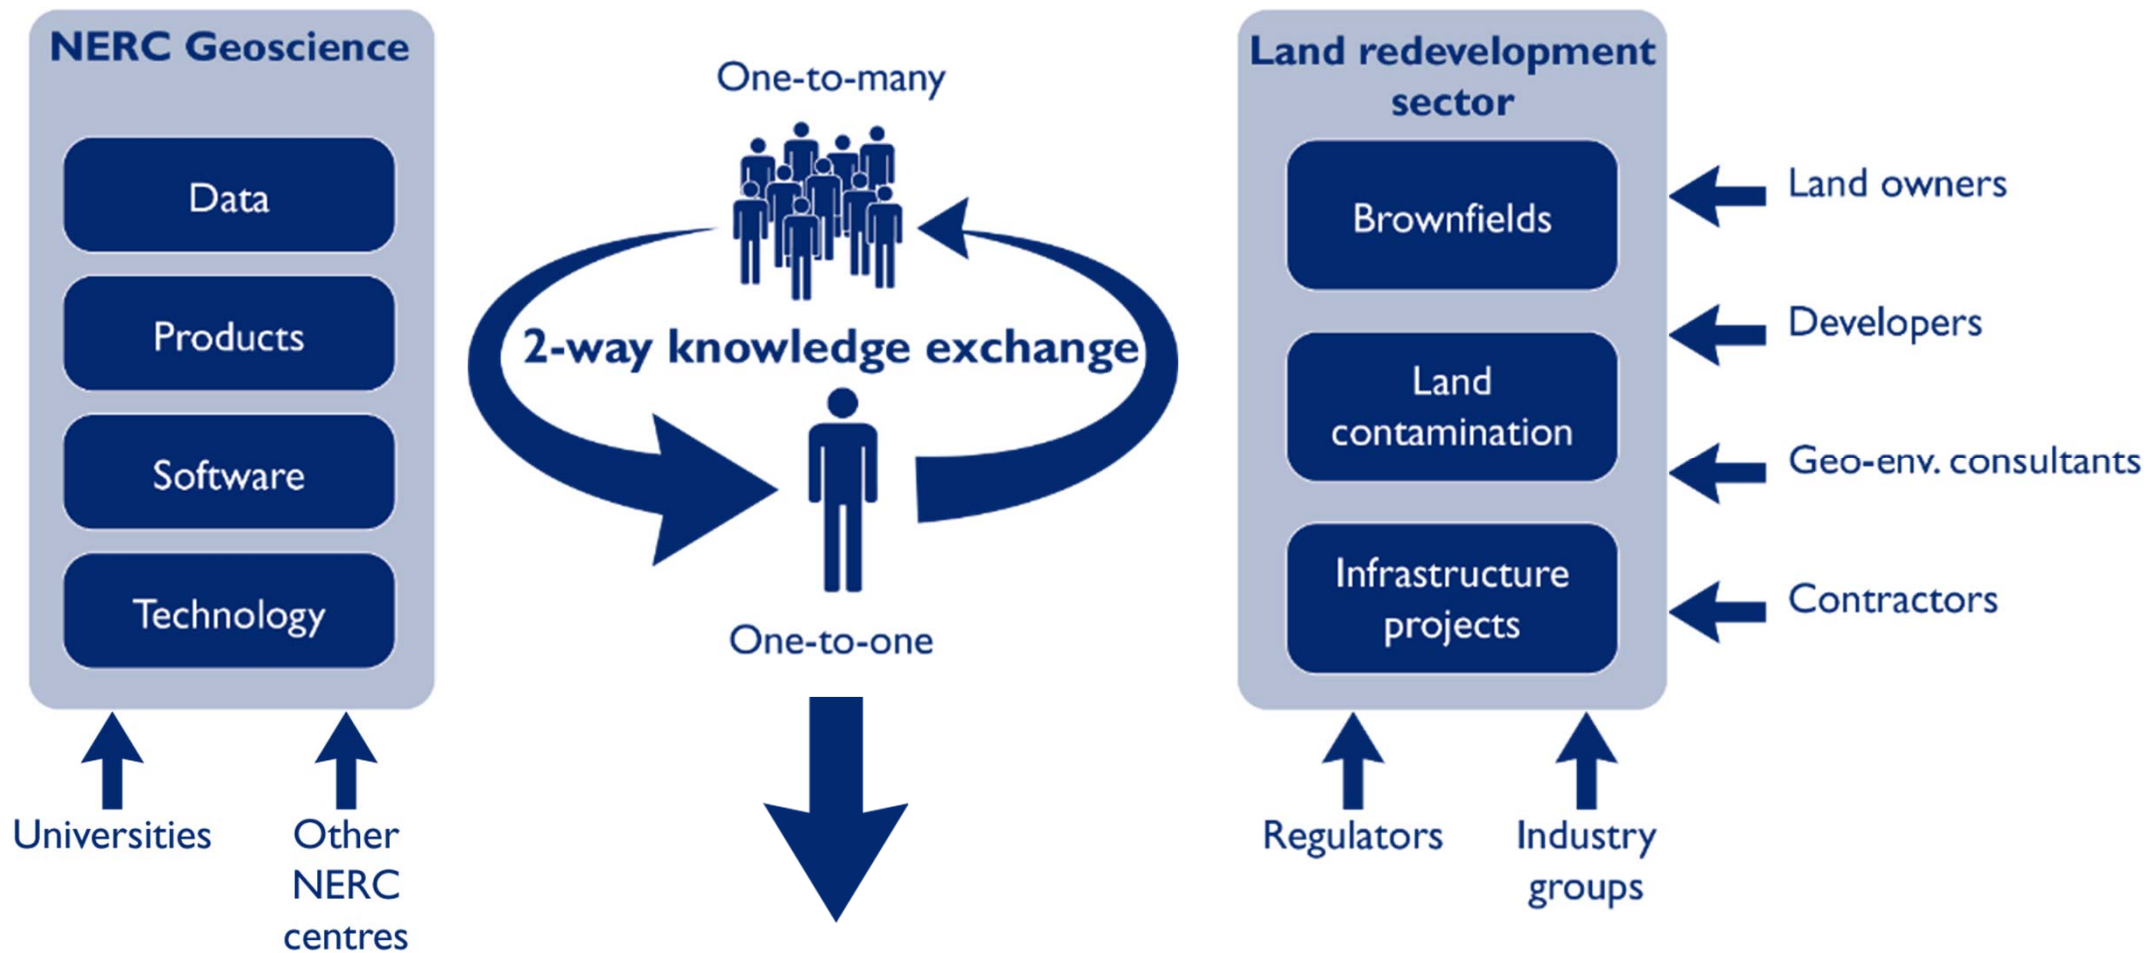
NERC Geoscience

Data

Products

Software

Technology

Universities

Other NERC centres

One-to-many

2-way knowledge exchange

One-to-one

Land redevelopment sector

Brownfields

Land contamination

Infrastructure projects

Land owners

Developers

Geo-env. consultants

Contractors

Regulators

Industry groups